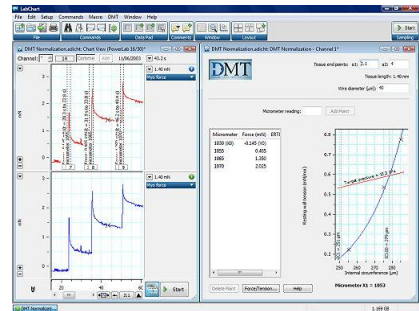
LabChart

File Edit Setup Commands Macro DMT Window Help

File Commands Data Pad Comments Window Layout Sampling

Start

DMT Normalization.adicht: Chart View (PowerLab 16/30)

Channel: 7 14 Combine Add 11/06/2003 40.2 s

1.40 mN

Myo force

mN

1.40 mN

Myo force

40

Start

DMT Normalization.adicht: DMT Normalization - Channel 1

DMT

Tissue end points a1: 3.0 a2: 4

Tissue length: 1.40 mm

Wire diameter (µm): 40

Micrometer reading:

Add Point

| Micrometer | Force (mN) | ERTI |
|---|---|---|
| 1830 (IO) | 0.000 | |
| 1850 | 0.485 | |
| 1865 | 1.350 | |
| 1870 | 2.025 | |

Resting wall tension (mN/mm)

Internal circumference (µm)

Micrometer X1 = 1853

Delete Point

Force/Tension...

Help

DMT Normalizatio...

1.99 GB